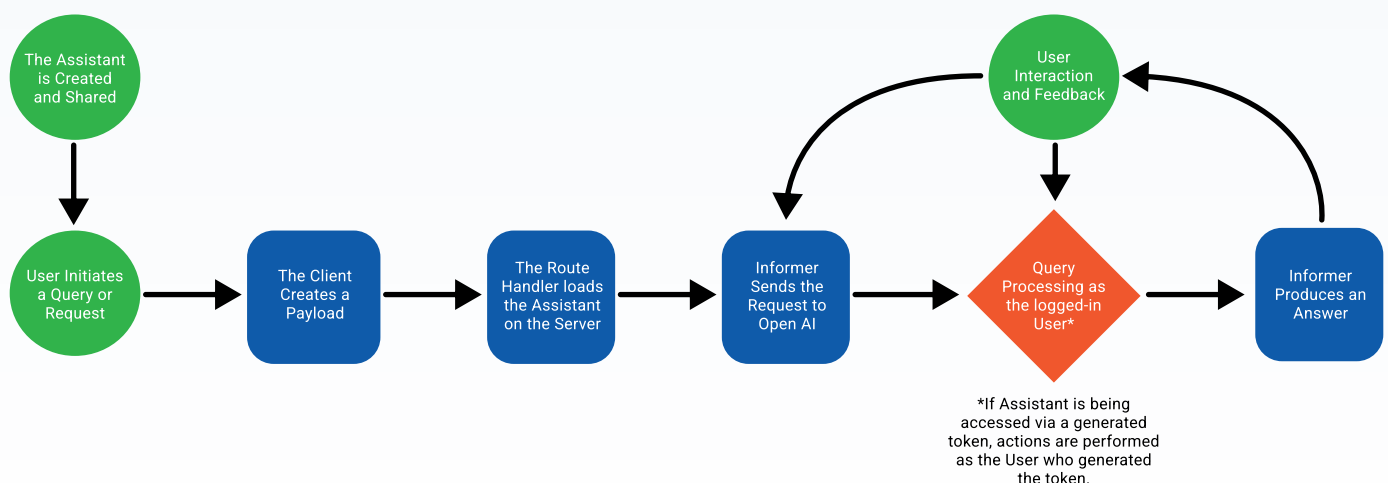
The Assistant is Created and Shared

User Initiates a Query or Request

The Client Creates a Payload

The Route Handler loads the Assistant on the Server

Informer Sends the Request to Open AI

User Interaction and Feedback

Query Processing as the logged-in User*

Informer Produces an Answer

*If Assistant is being accessed via a generated token, actions are performed as the User who generated the token.